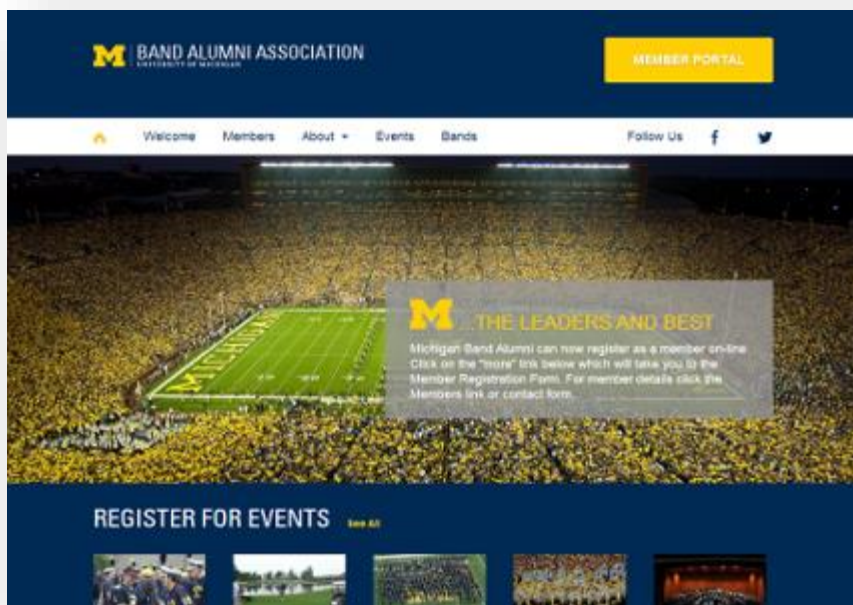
M BAND ALUMNI ASSOCIATION
UNIVERSITY OF MICHIGAN

MEMBER PORTAL

Welcome Members About Events Bands Follow Us

MICHIGAN

M ...THE LEADERS AND BEST

Michigan Band Alumni can now register as a member on-line. Click on the "more" link below which will take you to the Member Registration Form. For member details click the Members link or contact form.

REGISTER FOR EVENTS See All